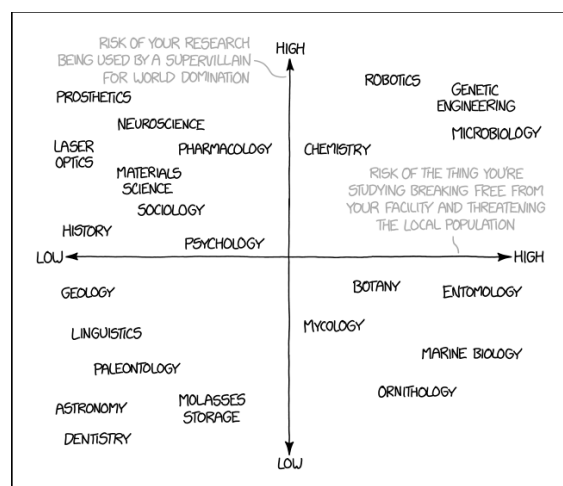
RISK OF YOUR RESEARCH BEING USED BY A SUPERVILLAIN FOR WORLD DOMINATION

HIGH

ROBOTICS

GENETIC ENGINEERING

MICROBIOLOGY

PROSTHETICS

NEUROSCIENCE

LASER OPTICS

PHARMACOLOGY

CHEMISTRY

MATERIALS SCIENCE

RISK OF THE THING YOU'RE STUDYING BREAKING FREE FROM YOUR FACILITY AND THREATENING THE LOCAL POPULATION

SOCIOLOGY

HISTORY

PSYCHOLOGY

LOW

HIGH

GEOLOGY

BOTANY

ENTOMOLOGY

MYCOLOGY

LINGUISTICS

MARINE BIOLOGY

PALEONTOLOGY

ORNITHOLOGY

ASTRONOMY

MOLASSES STORAGE

DENTISTRY

LOW